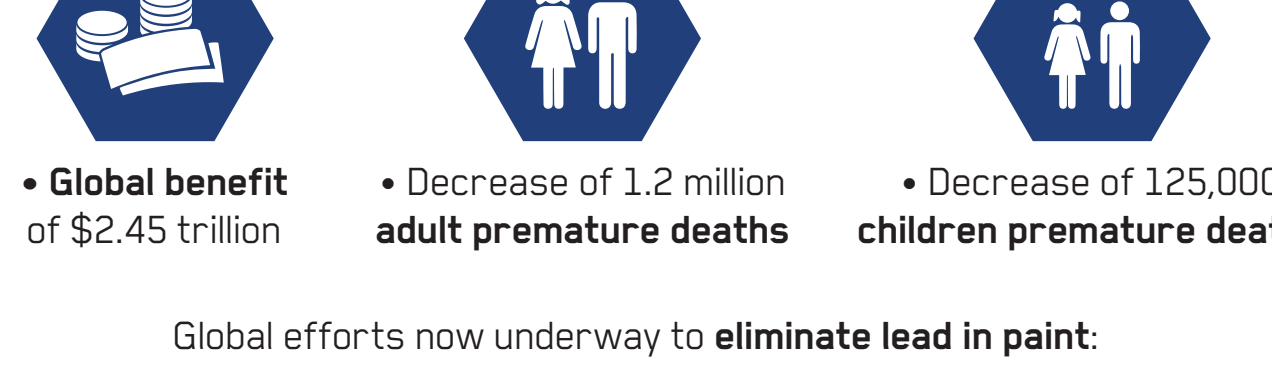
• **Global benefit** of $2.45 trillion

• Decrease of 1.2 million **adult premature deaths**

• Decrease of 125,00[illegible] **children premature dea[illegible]**

Global efforts now underway to **eliminate lead in paint**: